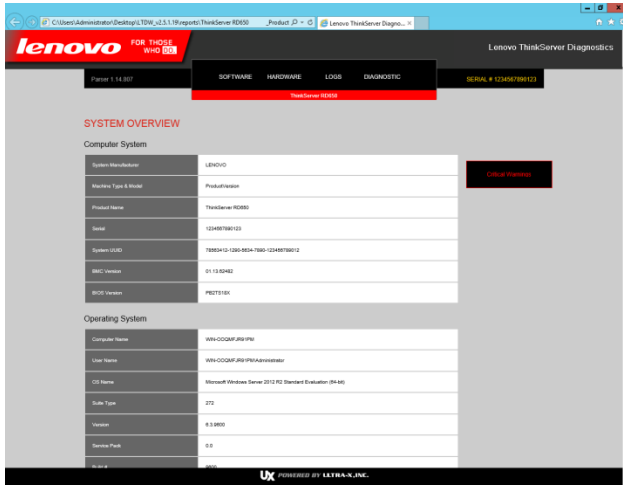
C:\Users\Administrator\Desktop\LTDW_v2.3.1.19\reports\ThinkServer RD650 _Product

Lenovo ThinkServer Diagno... ×

lenovo FOR THOSE WHO DO.

Lenovo ThinkServer Diagnostics

Parser 1.14.007

SOFTWARE HARDWARE LOGS DIAGNOSTIC

ThinkServer RD650

SERIAL # 1234567890123

SYSTEM OVERVIEW

Computer System

| System Manufacturer | LENOVO |
|---|---|
| Machine Type & Model | ProductVersion |
| Product Name | ThinkServer RD650 |
| Serial | 1234567890123 |
| System UUID | 78563412-1290-5634-7890-123456789012 |
| BMC Version | 01.13.82482 |
| BIOS Version | PB2TS18X |

Critical Warnings

Operating System

| Computer Name | WIN-COQMFJR91PM |
|---|---|
| User Name | WIN-COQMFJR91PM\Administrator |
| OS Name | Microsoft Windows Server 2012 R2 Standard Evaluation (64-bit) |
| Suite Type | 272 |
| Version | 6.3.9600 |
| Service Pack | 0.0 |
| Build # | 9600 |

UX POWERED BY ULTRA-X, INC.